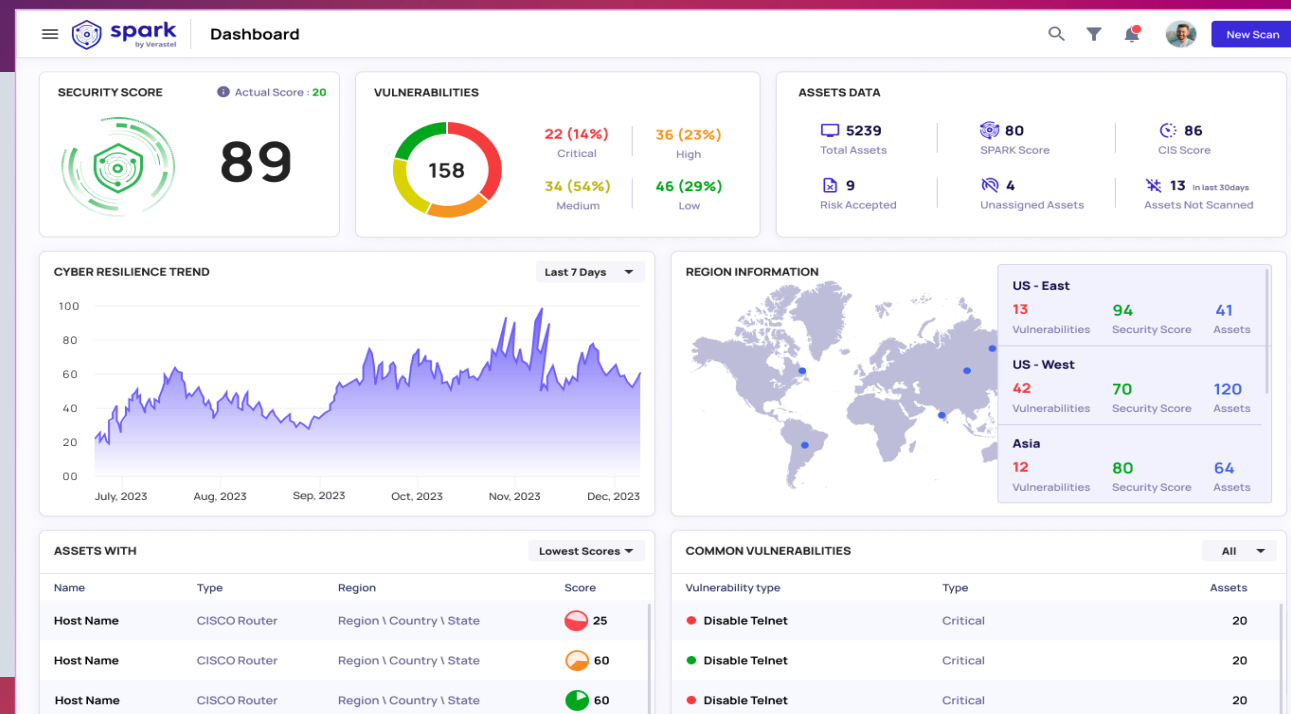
spark
by Verastel

Dashboard

New Scan

SECURITY SCORE
Actual Score : 20
89

VULNERABILITIES
158
22 (14%)
Critical
36 (23%)
High
34 (54%)
Medium
46 (29%)
Low

ASSETS DATA
5239
Total Assets
80
SPARK Score
86
CIS Score
9
Risk Accepted
4
Unassigned Assets
13 In last 30days
Assets Not Scanned

CYBER RESILIENCE TREND
Last 7 Days
100
80
60
40
20
00
July, 2023
Aug, 2023
Sep, 2023
Oct, 2023
Nov, 2023
Dec, 2023

REGION INFORMATION
US - East
13
Vulnerabilities
94
Security Score
41
Assets
US - West
42
Vulnerabilities
70
Security Score
120
Assets
Asia
12
Vulnerabilities
80
Security Score
64
Assets

ASSETS WITH
Lowest Scores

| Name | Type | Region | Score |
|---|---|---|---|
| Host Name | CISCO Router | Region \ Country \ State | 25 |
| Host Name | CISCO Router | Region \ Country \ State | 60 |
| Host Name | CISCO Router | Region \ Country \ State | 60 |

COMMON VULNERABILITIES
All

| Vulnerability type | Type | Assets |
|---|---|---|
| Disable Telnet | Critical | 20 |
| Disable Telnet | Critical | 20 |
| Disable Telnet | Critical | 20 |